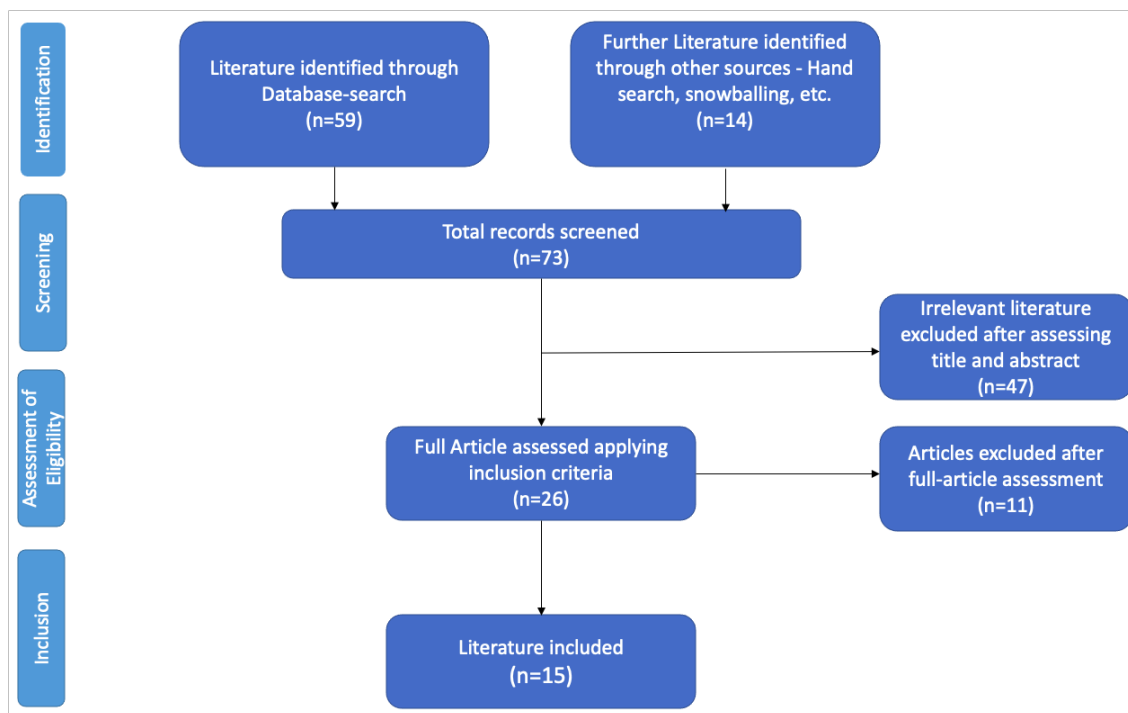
Identification

Literature identified through Database-search (n=59)

Further Literature identified through other sources - Hand search, snowballing, etc. (n=14)

Screening

Total records screened (n=73)

Irrelevant literature excluded after assessing title and abstract (n=47)

Assessment of Eligibility

Full Article assessed applying inclusion criteria (n=26)

Articles excluded after full-article assessment (n=11)

Inclusion

Literature included (n=15)